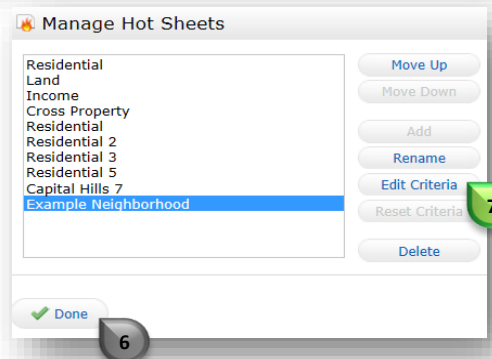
Manage Hot Sheets

Residential
Land
Income
Cross Property
Residential
Residential 2
Residential 3
Residential 5
Capital Hills 7
Example Neighborhood

Move Up
Move Down
Add
Rename
Edit Criteria
Reset Criteria
Delete

7

Done

6